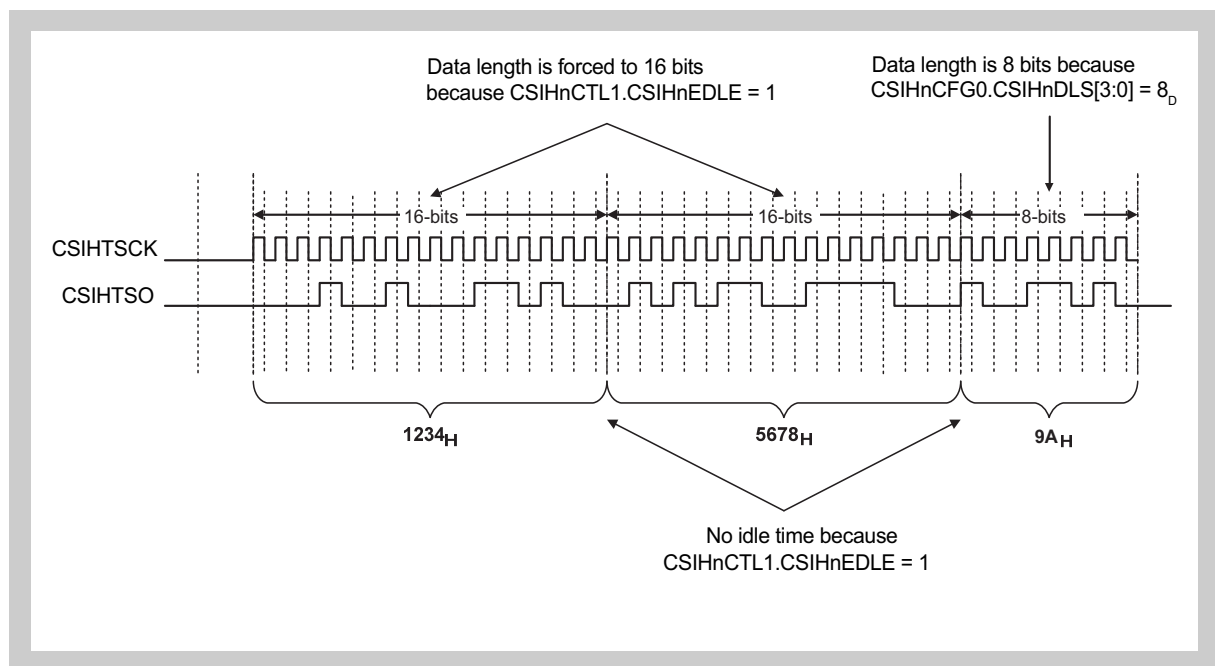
Data length is forced to 16 bits because CSIHnCTL1.CSIHnEDLE = 1

Data length is 8 bits because CSIHnCFG0.CSIHnDLS[3:0] = $8_D$

16-bits

16-bits

8-bits

CSIHTSCK

CSIHTSO

$1234_H$

$5678_H$

$9A_H$

No idle time because CSIHnCTL1.CSIHnEDLE = 1